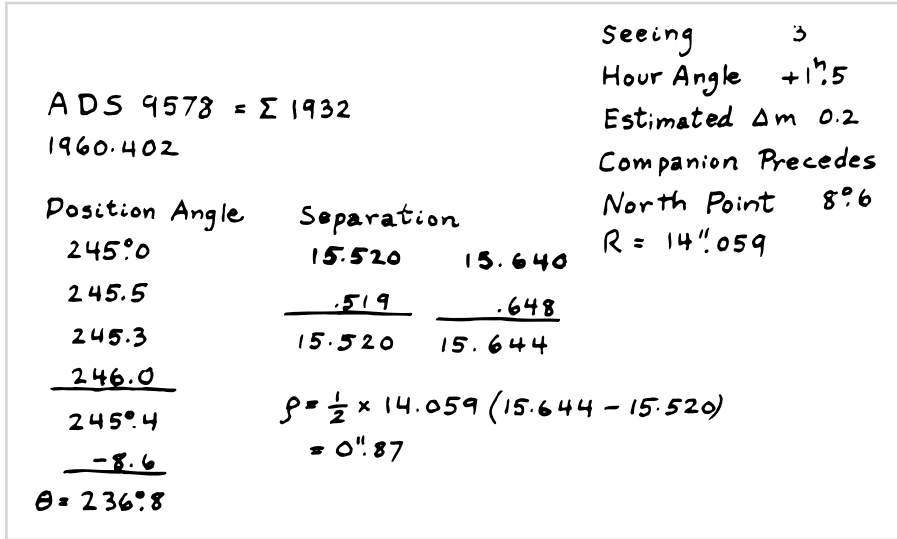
Seeing 3
Hour Angle $+1^{h}.5$
Estimated $\Delta m$ 0.2
Companion Precedes
North Point $8^{\circ}.6$
$R = 14''.059$

ADS 9578 = $\Sigma$ 1932
1960.402

Position Angle
$245^{\circ}.0$
245.5
245.3
246.0
$245^{\circ}.4$
$-8.6$
$\theta = 236^{\circ}.8$

Separation
| | |
|---|---|
| 15.520 | 15.640 |
| .519 | .648 |
| 15.520 | 15.644 |

$\rho = \frac{1}{2} \times 14.059\,(15.644 - 15.520)$
$= 0''.87$